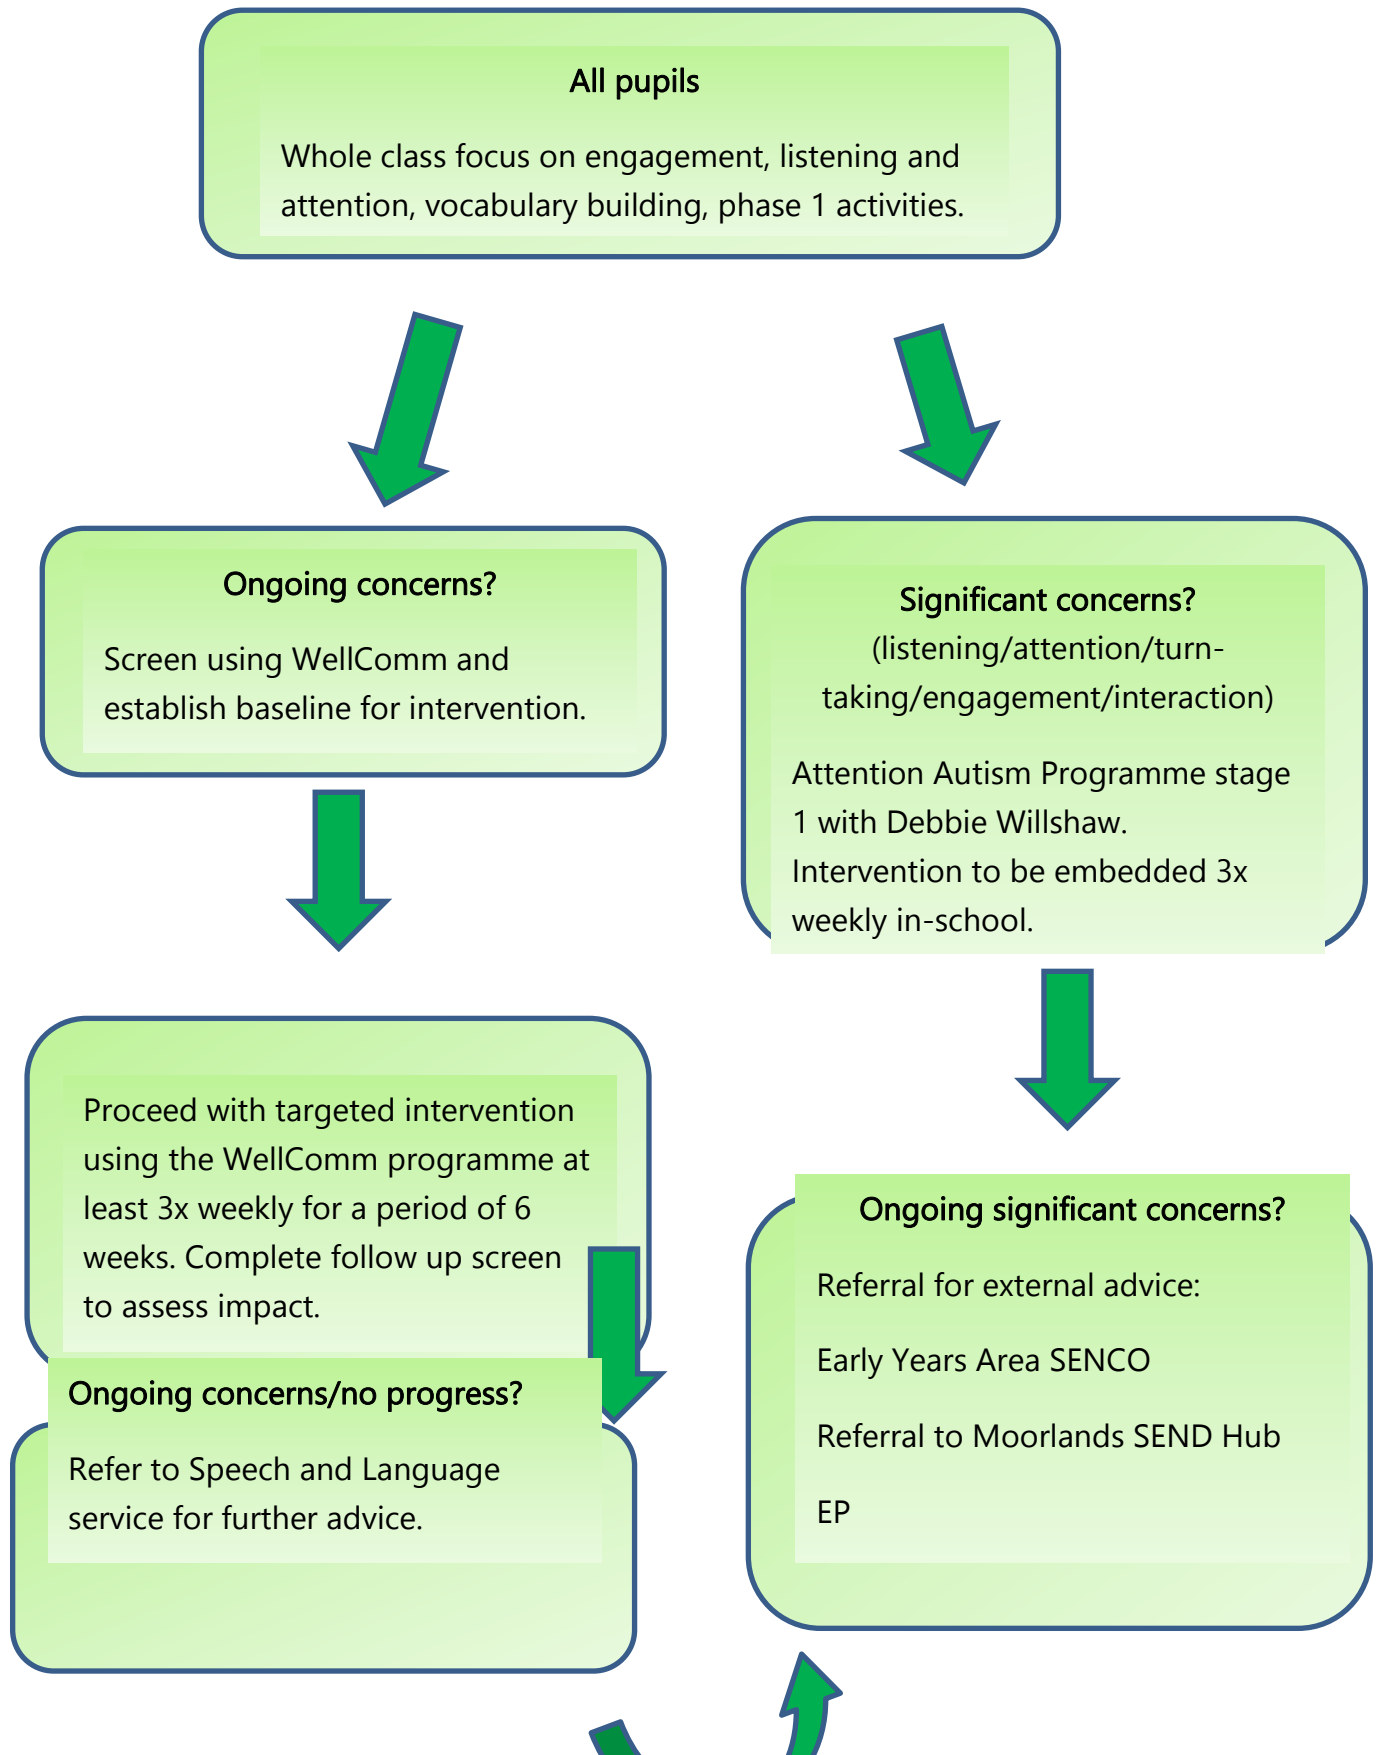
All pupils

Whole class focus on engagement, listening and attention, vocabulary building, phase 1 activities.

Ongoing concerns?

Screen using WellComm and establish baseline for intervention.

Significant concerns?
(listening/attention/turn-taking/engagement/interaction)

Attention Autism Programme stage 1 with Debbie Willshaw. Intervention to be embedded 3x weekly in-school.

Proceed with targeted intervention using the WellComm programme at least 3x weekly for a period of 6 weeks. Complete follow up screen to assess impact.

Ongoing significant concerns?

Referral for external advice:

Early Years Area SENCO

Referral to Moorlands SEND Hub

EP

Ongoing concerns/no progress?

Refer to Speech and Language service for further advice.